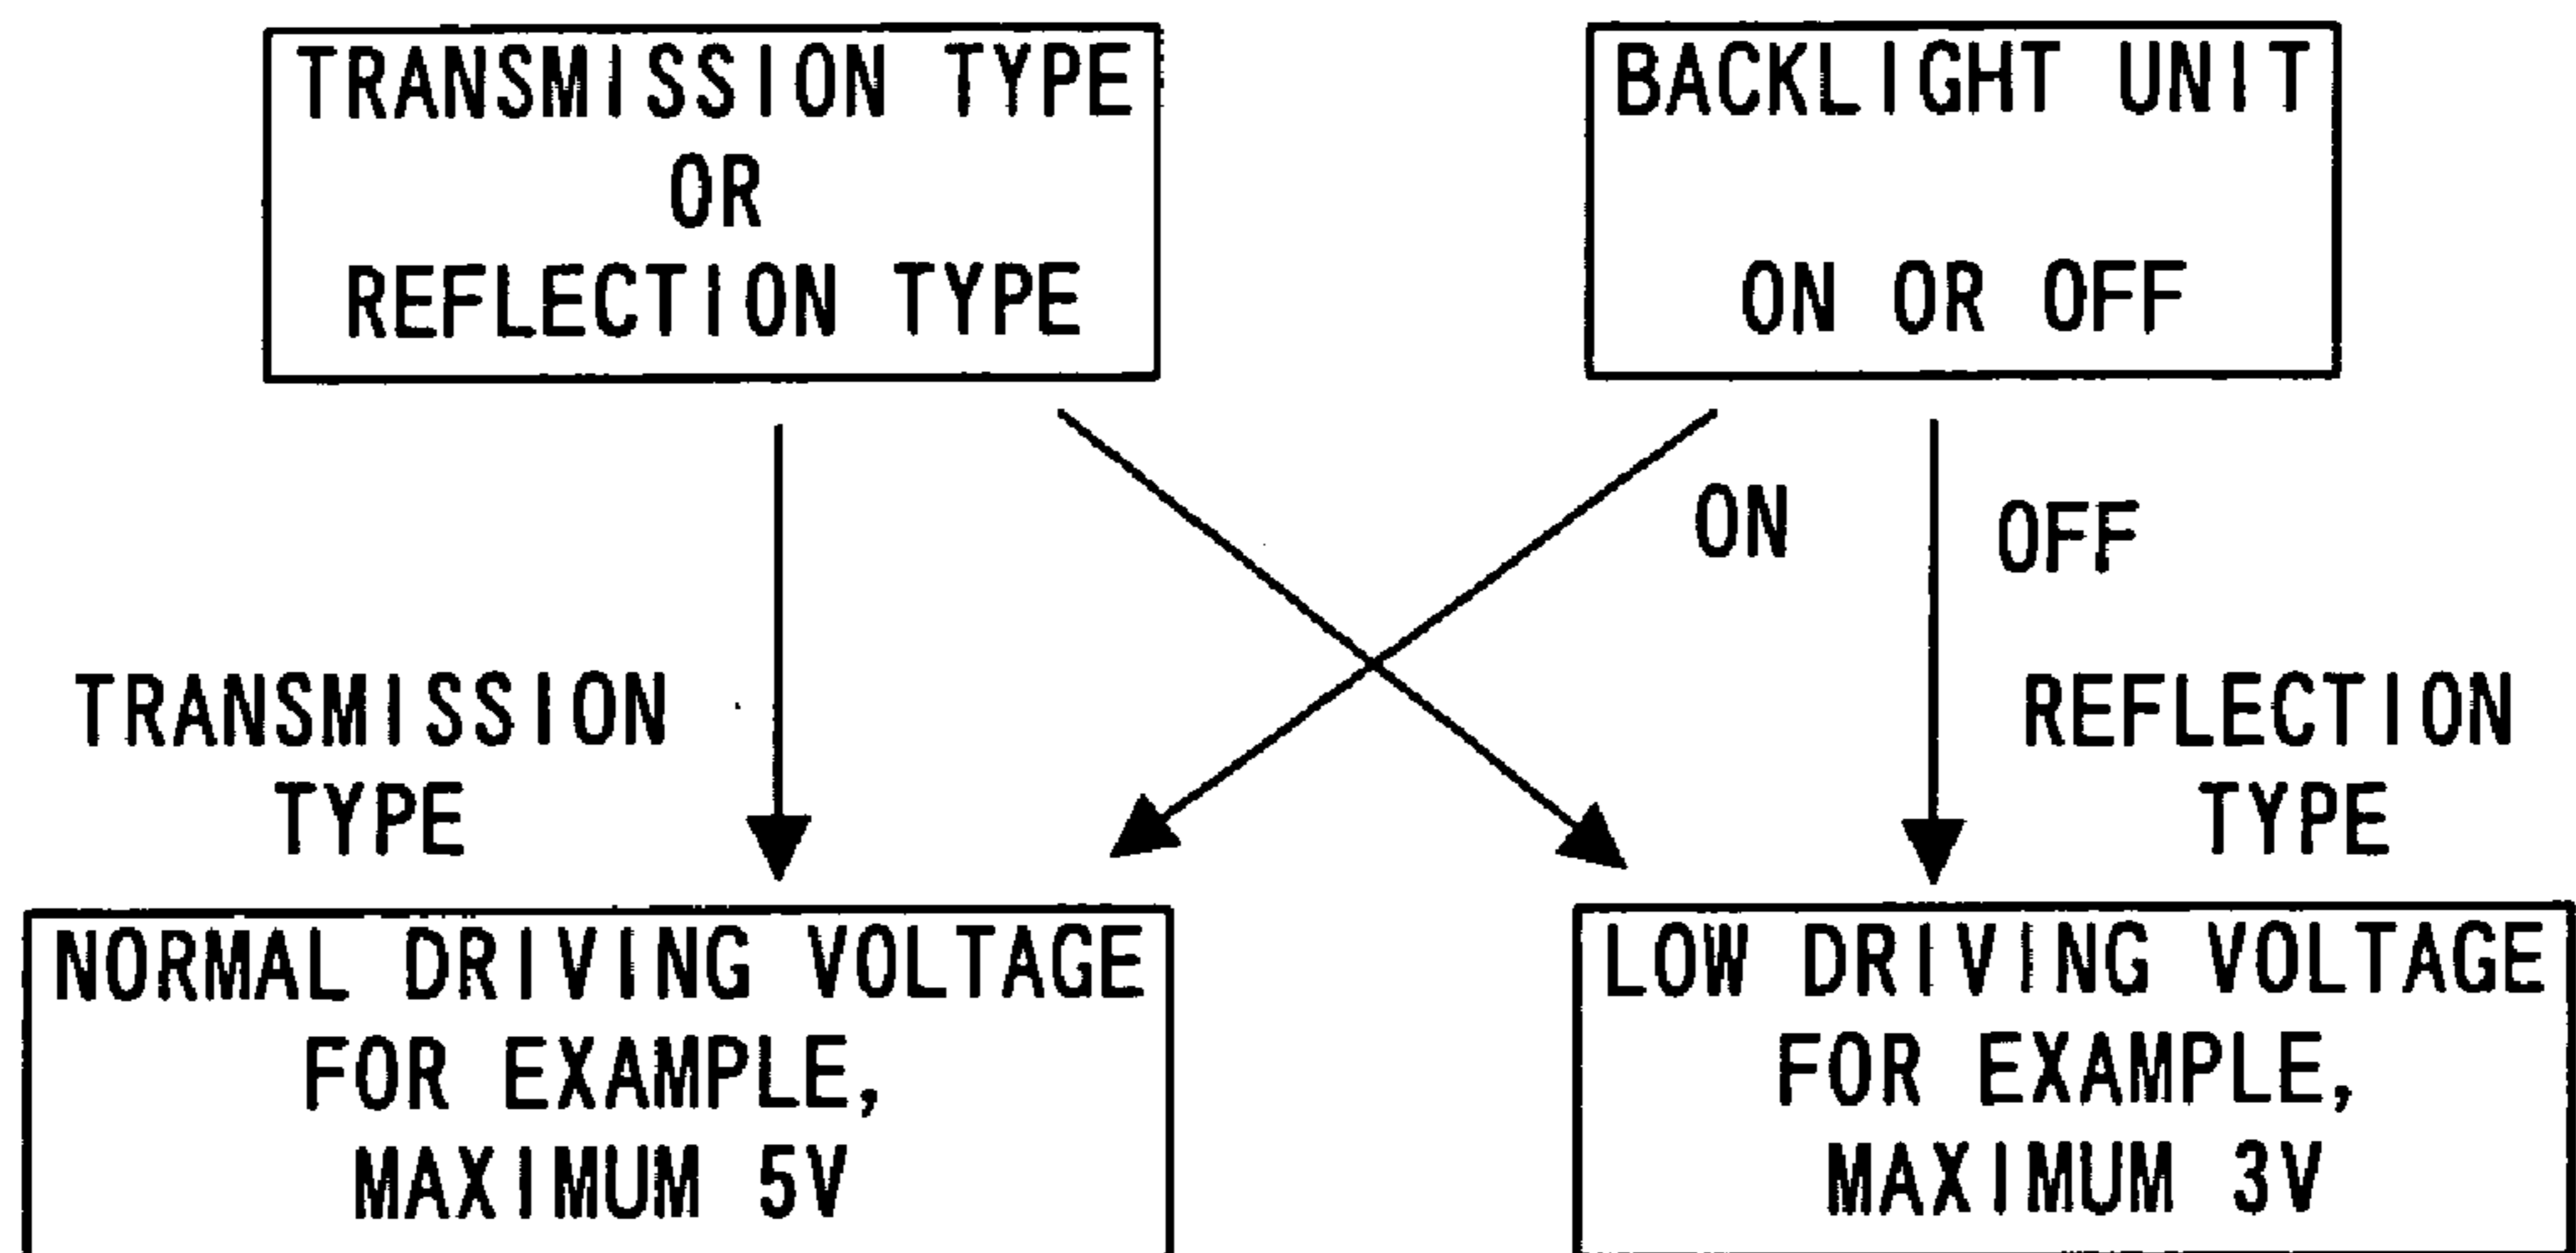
TRANSMISSION TYPE
OR
REFLECTION TYPE

BACKLIGHT UNIT

ON OR OFF

ON

OFF

TRANSMISSION TYPE

REFLECTION TYPE

NORMAL DRIVING VOLTAGE
FOR EXAMPLE,
MAXIMUM 5V

LOW DRIVING VOLTAGE
FOR EXAMPLE,
MAXIMUM 3V